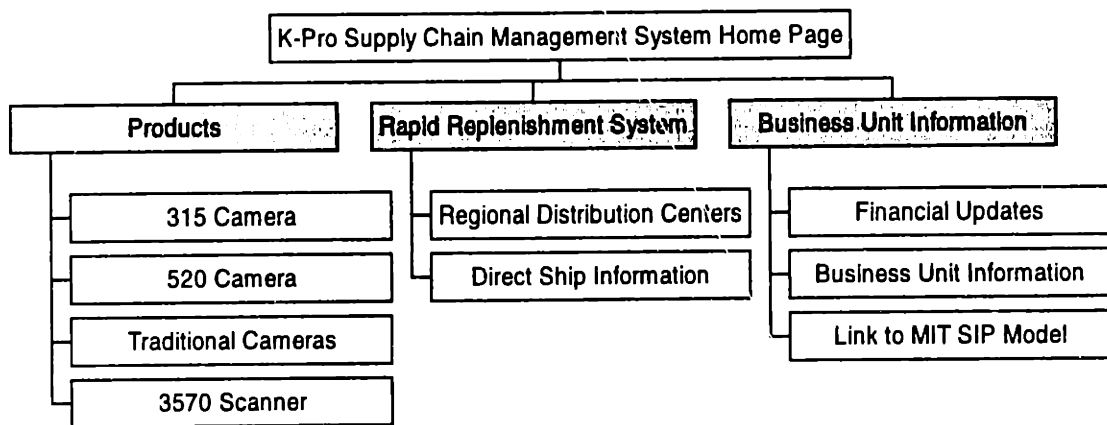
K-Pro Supply Chain Management System Home Page

Products

315 Camera

520 Camera

Traditional Cameras

3570 Scanner

Rapid Replenishment System

Regional Distribution Centers

Direct Ship Information

Business Unit Information

Financial Updates

Business Unit Information

Link to MIT SIP Model